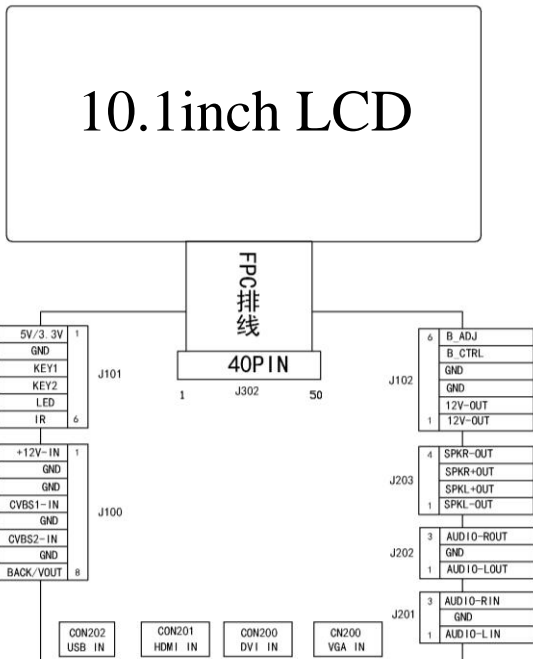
10.1inch LCD

FPC排线

40PIN
1 J302 50

5V/3.3V 1
GND
KEY1
KEY2
LED
IR 6
J101

6 B_ADJ
B_CTRL
GND
GND
12V-OUT
1 12V-OUT
J102

+12V-IN 1
GND
GND
CVBS1-IN
GND
CVBS2-IN
GND
BACK/VOUT 8
J100

4 SPKR-OUT
SPKR+OUT
SPKL+OUT
1 SPKL-OUT
J203

3 AUDIO-ROUT
GND
1 AUDIO-LOUT
J202

3 AUDIO-RIN
GND
1 AUDIO-LIN
J201

CON202 USB IN
CON201 HDMI IN
CON200 DVI IN
CN200 VGA IN